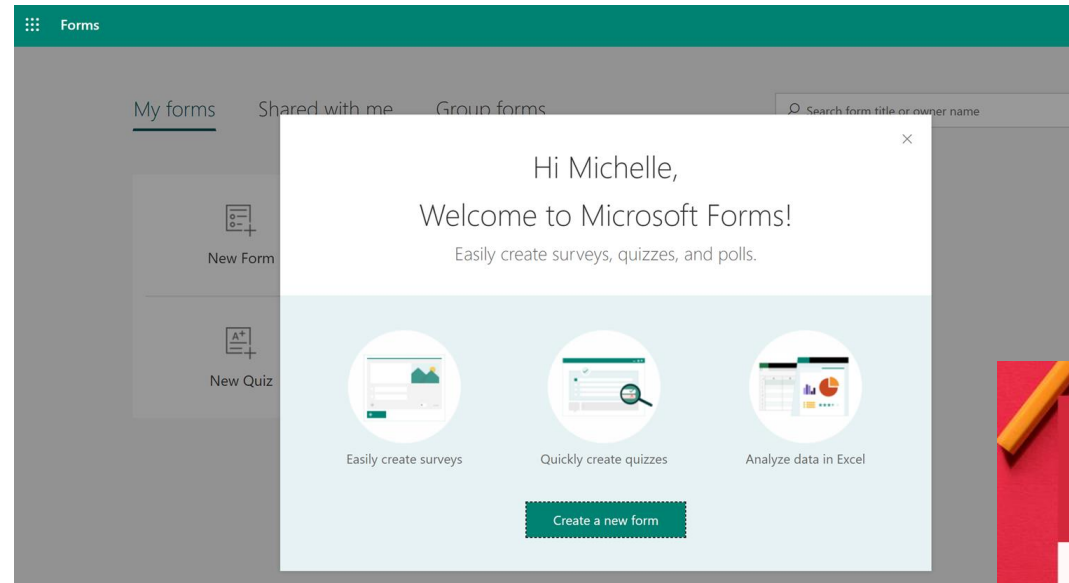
Forms

My forms

Shared with me

Group forms

Search form title or owner name

New Form

New Quiz

×

Hi Michelle,

Welcome to Microsoft Forms!

Easily create surveys, quizzes, and polls.

Easily create surveys

Quickly create quizzes

Analyze data in Excel

Create a new form